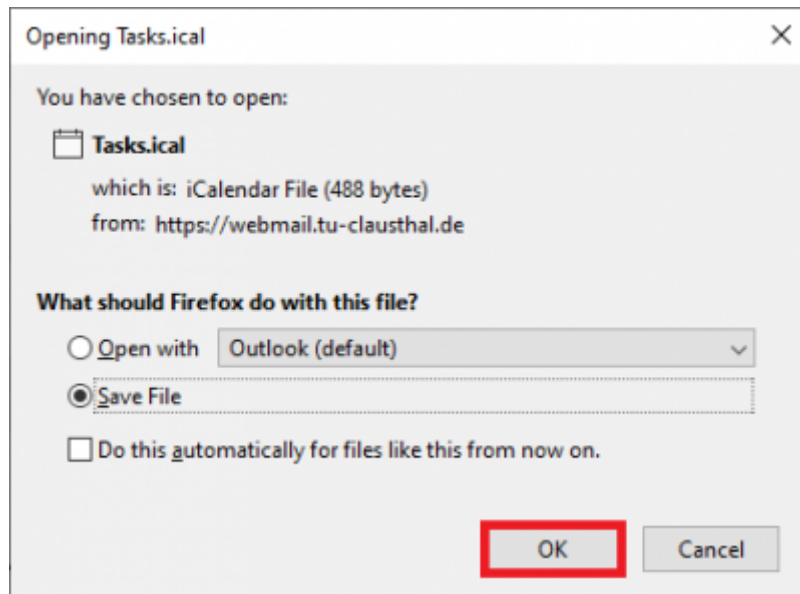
Opening Tasks.ical

×

You have chosen to open:

Tasks.ical

which is: iCalendar File (488 bytes)

from: https://webmail.tu-clausthal.de

What should Firefox do with this file?

Open with

Outlook (default)

Save File

Do this automatically for files like this from now on.

OK

Cancel